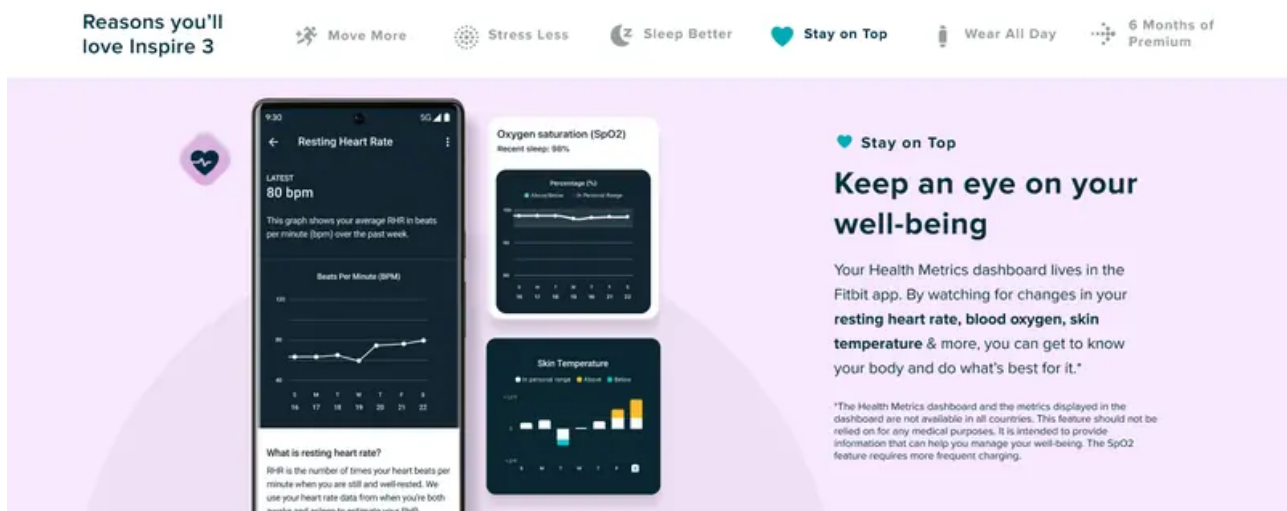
Reasons you'll love Inspire 3

Move More

Stress Less

Sleep Better

Stay on Top

Wear All Day

6 Months of Premium

9:30

5G

Resting Heart Rate

LATEST

80 bpm

This graph shows your average RHR in beats per minute (bpm) over the past week.

Beats Per Minute (BPM)

120

80

40

S M T W T F S

16 17 18 19 20 21 22

What is resting heart rate?

RHR is the number of times your heart beats per minute when you are still and well-rested. We use your heart rate data from when you're both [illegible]

Oxygen saturation (SpO2)

Recent sleep: 98%

Percentage (%)

Above/Below In Personal Range

100

90

80

S M T W T F S

16 17 18 19 20 21 22

Skin Temperature

In personal range Above Below

S M T W T F S

Stay on Top

Keep an eye on your well-being

Your Health Metrics dashboard lives in the Fitbit app. By watching for changes in your **resting heart rate, blood oxygen, skin temperature** & more, you can get to know your body and do what's best for it.*

*The Health Metrics dashboard and the metrics displayed in the dashboard are not available in all countries. This feature should not be relied on for any medical purposes. It is intended to provide information that can help you manage your well-being. The SpO2 feature requires more frequent charging.